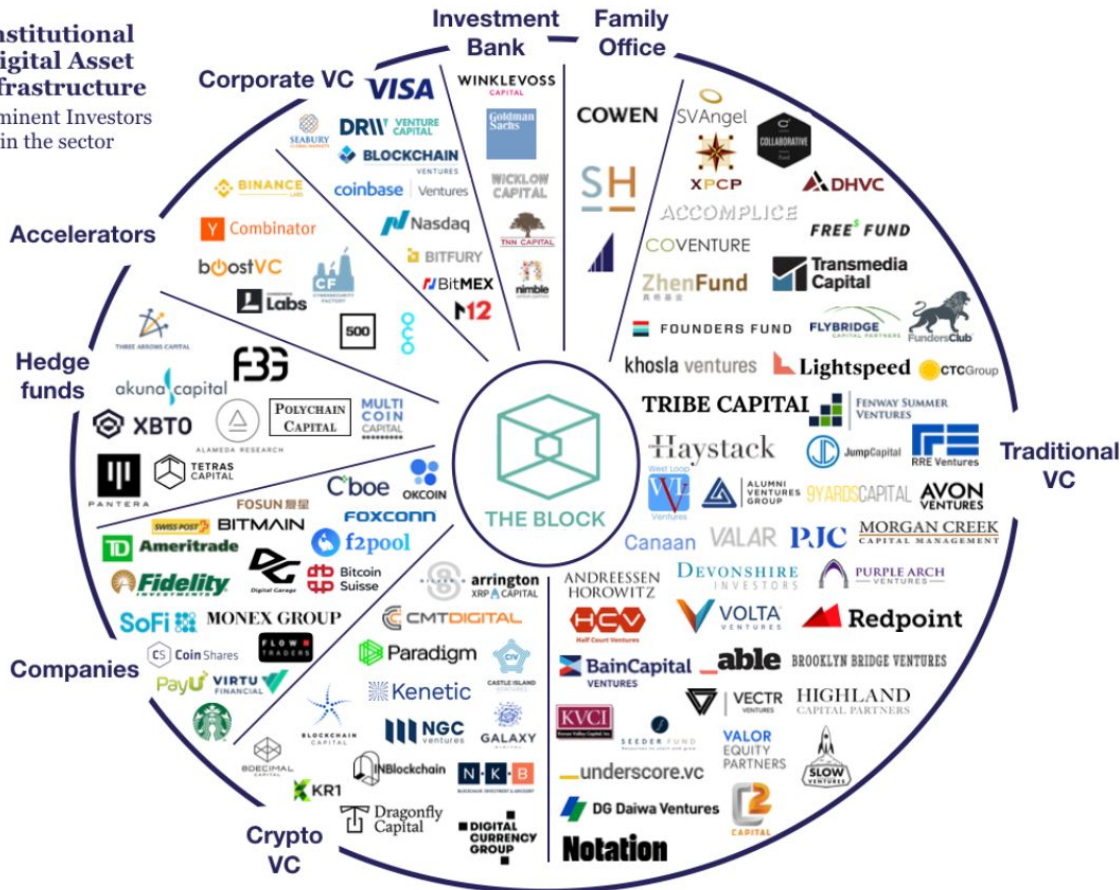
nstitutional
igital Asset
frastructure
minent Investors
in the sector

Investment Bank
Family Office
Corporate VC
Accelerators
Hedge funds
Companies
Crypto VC
Traditional VC

VISA
WINKLEVOSS CAPITAL
Goldman Sachs
SEABURY
DRW VENTURE CAPITAL
BLOCKCHAIN VENTURES
coinbase | Ventures
WICKLOW CAPITAL
BINANCE LABS
Nasdaq
TNN CAPITAL
Y Combinator
BITFURY
boostVC
CF
BitMEX
nimble
Labs
M12
500

COWEN
SVAngel
COLLABORATIVE FUND
SH
XPCP
DHVC
ACCOMPLICE
FREE$ FUND
COVENTURE
ZhenFund
Transmedia Capital
FOUNDERS FUND
FLYBRIDGE CAPITAL PARTNERS
FundersClub
khosla ventures
Lightspeed
CTCGroup
TRIBE CAPITAL
FENWAY SUMMER VENTURES
Haystack
JumpCapital
RRE Ventures
West Loop Ventures
ALUMNI VENTURES GROUP
9YARDSCAPITAL
AVON VENTURES
Canaan
VALAR
PJC
MORGAN CREEK CAPITAL MANAGEMENT

THREE ARROWS CAPITAL
F3G
akuna capital
XBTO
ALAMEDA RESEARCH
POLYCHAIN CAPITAL
MULTI COIN CAPITAL
TETRAS CAPITAL
PANTERA

THE BLOCK

FOSUN
Cboe
OKCOIN
SWISS POST
BITMAIN
FOXCONN
TD Ameritrade
Digital Garage
f2pool
Fidelity INVESTMENTS
Bitcoin Suisse
SoFi
MONEX GROUP
FLOW TRADERS
Coin Shares
PayU
VIRTU FINANCIAL

arrington XRP CAPITAL
CMTDIGITAL
Paradigm
CASTLE ISLAND VENTURES
Kenetic
BLOCKCHAIN CAPITAL
NGC ventures
GALAXY DIGITAL
8DECIMAL CAPITAL
NBlockchain
N K B
BLOCKCHAIN INVESTMENT & ADVISORY
KR1
Dragonfly Capital
DIGITAL CURRENCY GROUP

ANDREESSEN HOROWITZ
DEVONSHIRE INVESTORS
PURPLE ARCH VENTURES
HCV Half Court Ventures
VOLTA VENTURES
Redpoint
BainCapital VENTURES
able
BROOKLYN BRIDGE VENTURES
VECTR VENTURES
HIGHLAND CAPITAL PARTNERS
KVCI
SEEDER FUND
VALOR EQUITY PARTNERS
SLOW VENTURES
underscore.vc
DG Daiwa Ventures
C2 CAPITAL
Notation